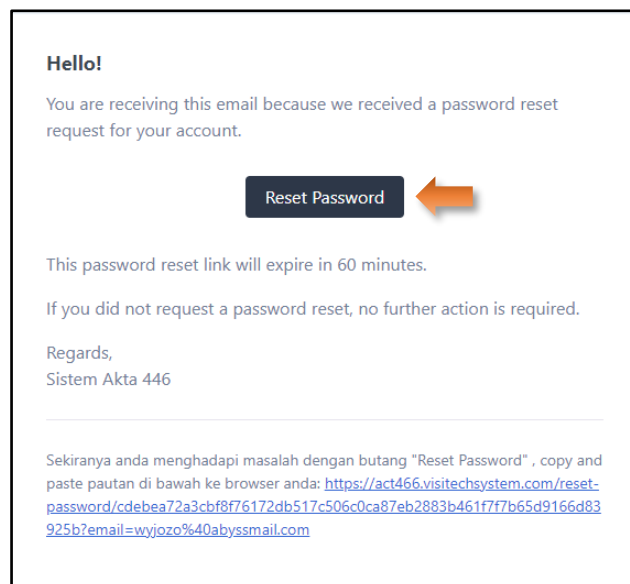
Hello!

You are receiving this email because we received a password reset request for your account.

Reset Password

This password reset link will expire in 60 minutes.

If you did not request a password reset, no further action is required.

Regards,
Sistem Akta 446

Sekiranya anda menghadapi masalah dengan butang "Reset Password" , copy and paste pautan di bawah ke browser anda: https://act466.visitechsystem.com/reset-password/cdebea72a3cbf8f76172db517c506c0ca87eb2883b461f7f7b65d9166d83925b?email=wyjozo%40abyssmail.com